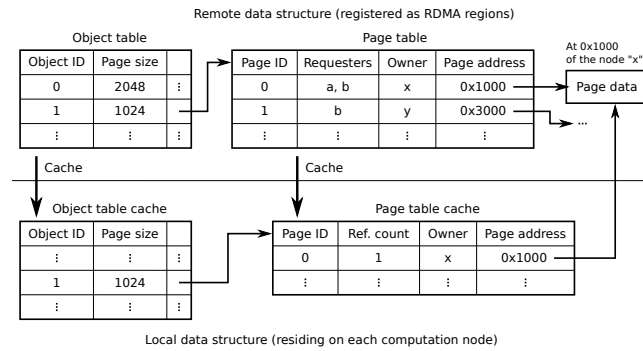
Remote data structure (registered as RDMA regions)

Object table

| Object ID | Page size | |
|---|---|---|
| 0 | 2048 | ⋮ |
| 1 | 1024 | ⋮ |
| ⋮ | ⋮ | ⋮ |

Page table

| Page ID | Requesters | Owner | Page address |
|---|---|---|---|
| 0 | a, b | x | 0x1000 |
| 1 | b | y | 0x3000 |
| ⋮ | ⋮ | ⋮ | ⋮ |

At 0x1000 of the node "x"

Page data

...

Cache

Cache

Object table cache

| Object ID | Page size | |
|---|---|---|
| ⋮ | ⋮ | ⋮ |
| 1 | 1024 | ⋮ |
| ⋮ | ⋮ | ⋮ |

Page table cache

| Page ID | Ref. count | Owner | Page address |
|---|---|---|---|
| 0 | 1 | x | 0x1000 |
| ⋮ | ⋮ | ⋮ | ⋮ |

Local data structure (residing on each computation node)